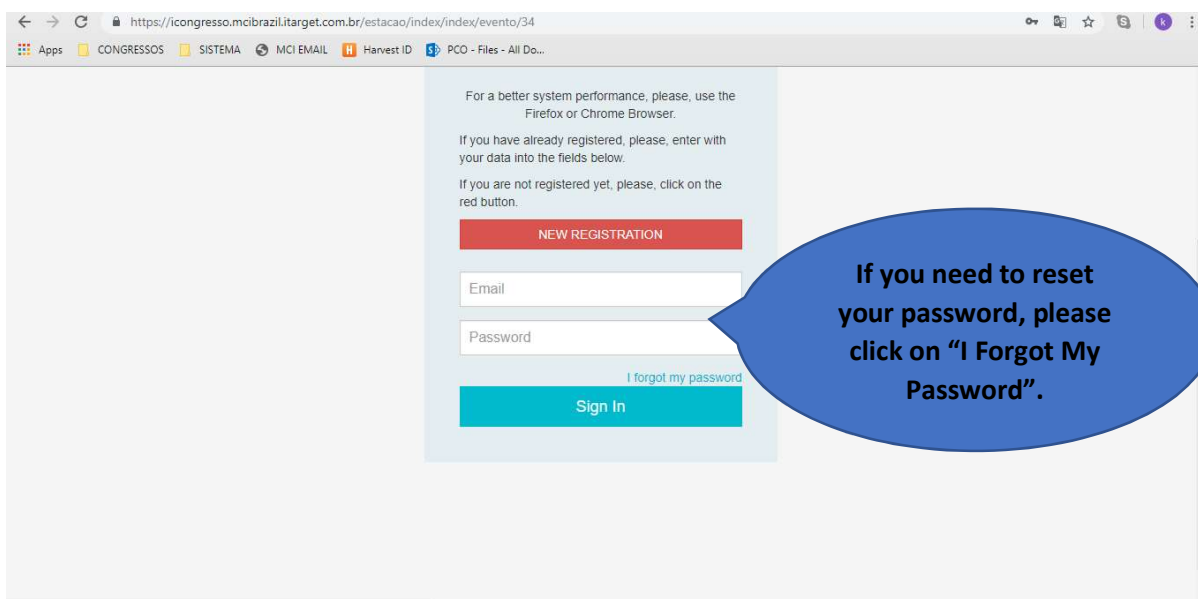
https://icongresso.mcibrazil.itarget.com.br/estacao/index/index/evento/34

Apps CONGRESSOS SISTEMA MCI EMAIL Harvest ID PCO - Files - All Do...

For a better system performance, please, use the Firefox or Chrome Browser.

If you have already registered, please, enter with your data into the fields below.

If you are not registered yet, please, click on the red button.

NEW REGISTRATION

Email

Password

I forgot my password

Sign In

If you need to reset your password, please click on "I Forgot My Password".